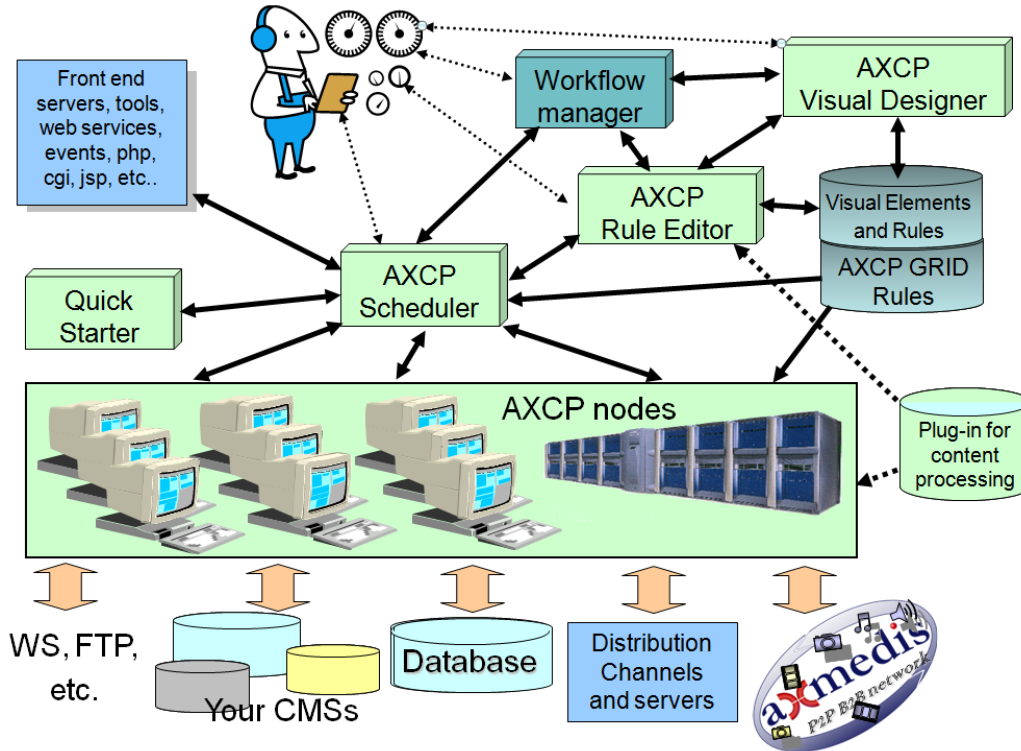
Front end servers, tools, web services, events, php, cgi, jsp, etc..

Workflow manager

AXCP Visual Designer

AXCP Rule Editor

Visual Elements and Rules

AXCP GRID Rules

Quick Starter

AXCP Scheduler

AXCP nodes

Plug-in for content processing

WS, FTP, etc.

Your CMSs

Database

Distribution Channels and servers

axmedis

P2P B2B network